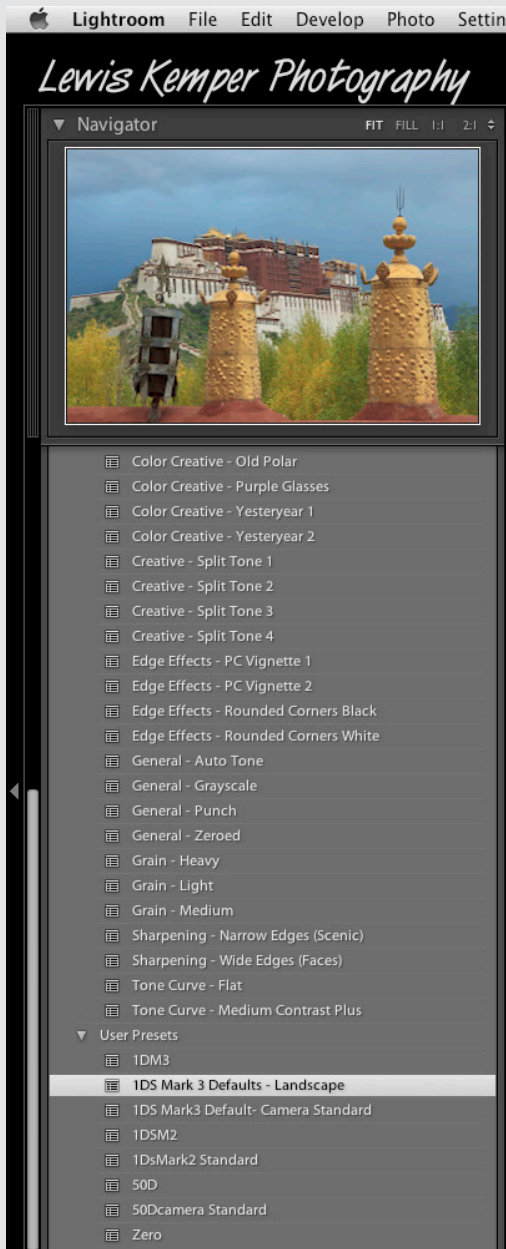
Lightroom File Edit Develop Photo Settin

Lewis Kemper Photography

Navigator FIT FILL 1:1 2:1

Color Creative - Old Polar
Color Creative - Purple Glasses
Color Creative - Yesteryear 1
Color Creative - Yesteryear 2
Creative - Split Tone 1
Creative - Split Tone 2
Creative - Split Tone 3
Creative - Split Tone 4
Edge Effects - PC Vignette 1
Edge Effects - PC Vignette 2
Edge Effects - Rounded Corners Black
Edge Effects - Rounded Corners White
General - Auto Tone
General - Grayscale
General - Punch
General - Zeroed
Grain - Heavy
Grain - Light
Grain - Medium
Sharpening - Narrow Edges (Scenic)
Sharpening - Wide Edges (Faces)
Tone Curve - Flat
Tone Curve - Medium Contrast Plus
User Presets
1DM3
1DS Mark 3 Defaults - Landscape
1DS Mark3 Default- Camera Standard
1DSM2
1DsMark2 Standard
50D
50Dcamera Standard
Zero